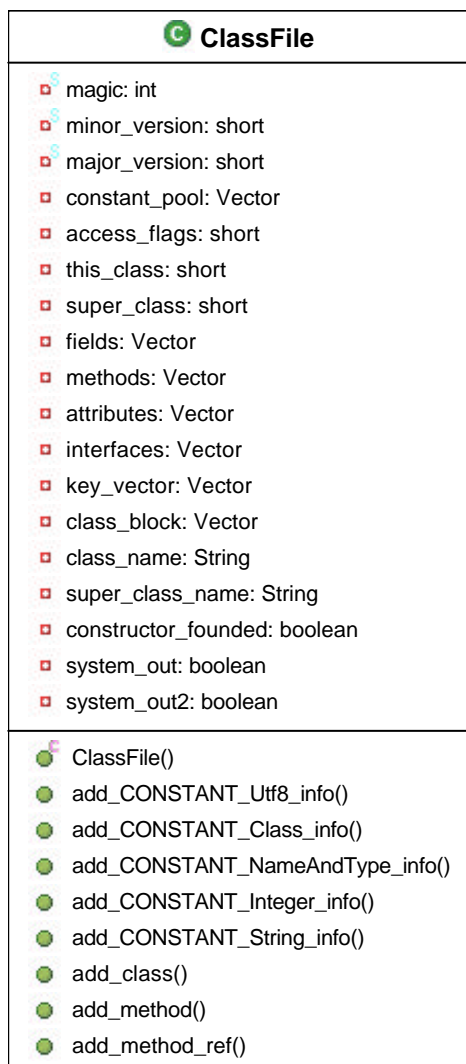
ClassFile

magic: int
minor_version: short
major_version: short
constant_pool: Vector
access_flags: short
this_class: short
super_class: short
fields: Vector
methods: Vector
attributes: Vector
interfaces: Vector
key_vector: Vector
class_block: Vector
class_name: String
super_class_name: String
constructor_founded: boolean
system_out: boolean
system_out2: boolean

ClassFile()
add_CONSTANT_Utf8_info()
add_CONSTANT_Class_info()
add_CONSTANT_NameAndType_info()
add_CONSTANT_Integer_info()
add_CONSTANT_String_info()
add_class()
add_method()
add_method_ref()